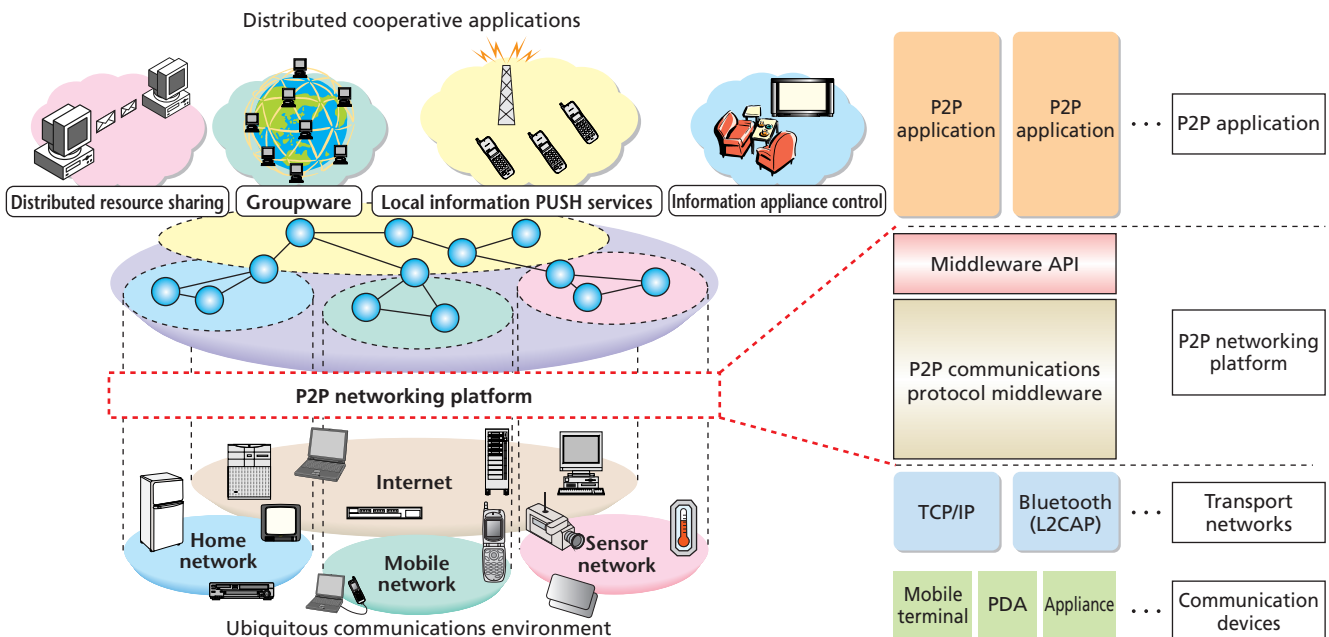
Distributed cooperative applications

Distributed resource sharing

Groupware

Local information PUSH services

Information appliance control

P2P networking platform

Internet

Home network

Mobile network

Sensor network

Ubiquitous communications environment

P2P application

P2P application

. . .

P2P application

Middleware API

P2P communications protocol middleware

P2P networking platform

TCP/IP

Bluetooth (L2CAP)

. . .

Transport networks

Mobile terminal

PDA

Appliance

. . .

Communication devices